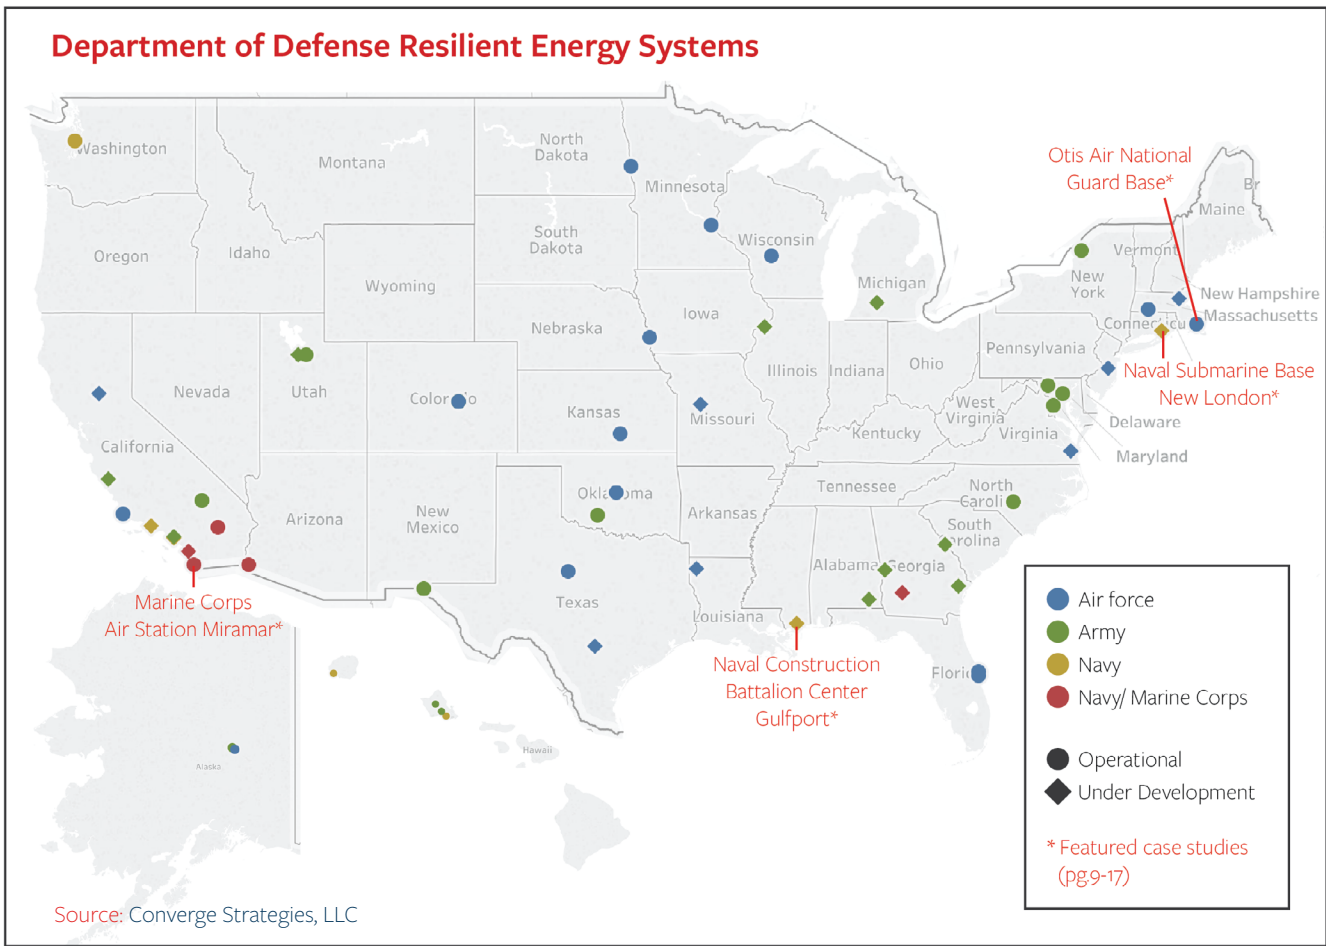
Department of Defense Resilient Energy Systems

Washington
Montana
North Dakota
Minnesota
Oregon
Idaho
South Dakota
Wisconsin
Wyoming
Michigan
Vermont
Maine
New York
New Hampshire
Massachusetts
Connecticut
Nebraska
Iowa
Pennsylvania
Nevada
Utah
Colorado
Illinois
Indiana
Ohio
Kansas
Missouri
West Virginia
Virginia
Kentucky
Delaware
Maryland
California
Tennessee
North Carolina
Oklahoma
Arkansas
South Carolina
Arizona
New Mexico
Alabama
Georgia
Texas
Louisiana
Florida
Alaska
Hawaii

Otis Air National Guard Base*
Naval Submarine Base New London*
Marine Corps Air Station Miramar*
Naval Construction Battalion Center Gulfport*

Air force
Army
Navy
Navy/ Marine Corps

Operational
Under Development

* Featured case studies (pg.9-17)

Source: Converge Strategies, LLC